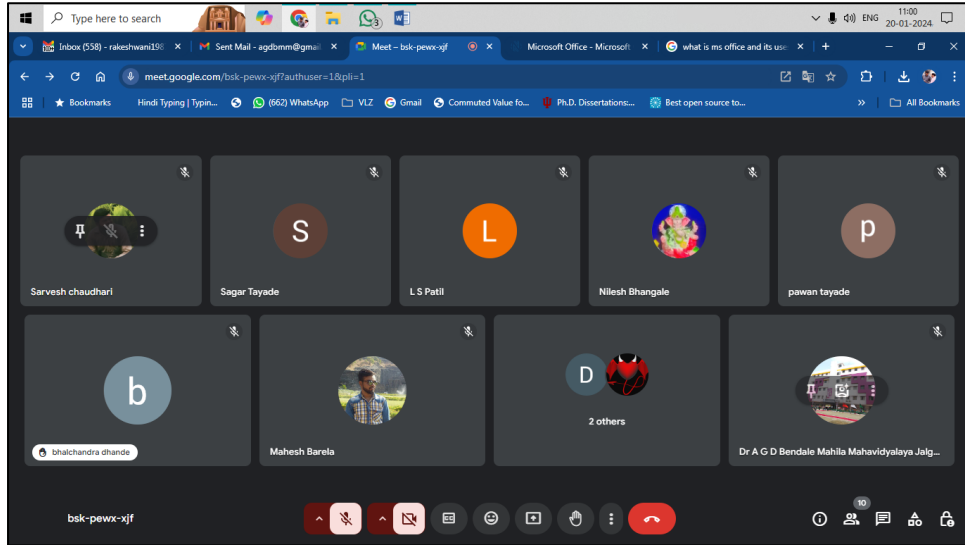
Type here to search

ENG 11:00 20-01-2024

Inbox (558) - rakeshwani198 ×
Sent Mail - agdbmm@gmail ×
Meet – bsk-pewx-xjf ×
Microsoft Office - Microsoft ×
what is ms office and its use ×
+

meet.google.com/bsk-pewx-xjf?authuser=1&pli=1

Bookmarks
Hindi Typing | Typin...
(662) WhatsApp
VLZ
Gmail
Commuted Value fo...
Ph.D. Dissertations:...
Best open source to...
All Bookmarks

Sarvesh chaudhari

S
Sagar Tayade

L
L S Patil

Nilesh Bhangale

p
pawan tayade

b
bhalchandra dhande

Mahesh Barela

D
2 others

Dr A G D Bendale Mahila Mahavidyalaya Jalg...

bsk-pewx-xjf

10